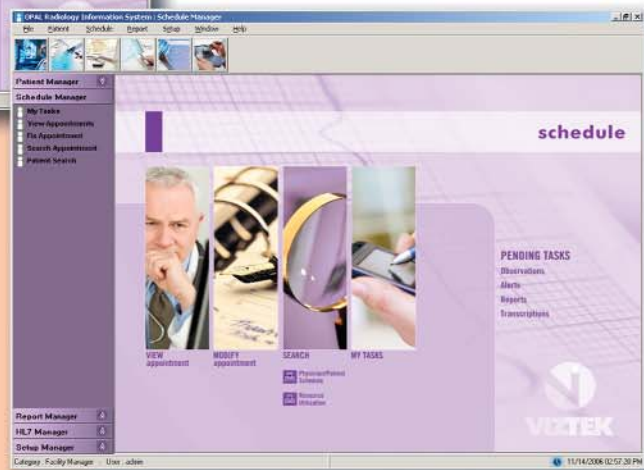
OPAL Radiology Information System : Schedule Manager

File Patient Schedule Report Setup Window Help

Patient Manager

Schedule Manager

My Tasks

View Appointments

Fix Appointment

Search Appointment

Patient Search

schedule

VIEW appointment

MODIFY appointment

SEARCH

MY TASKS

Physician/Patient Schedule

Resource Utilization

PENDING TASKS

Observations

Alerts

Reports

Transcriptions

VIZTEK

Report Manager

HL7 Manager

Setup Manager

Category : Facility Manager User : admin

11/14/2006 02:57:20 PM